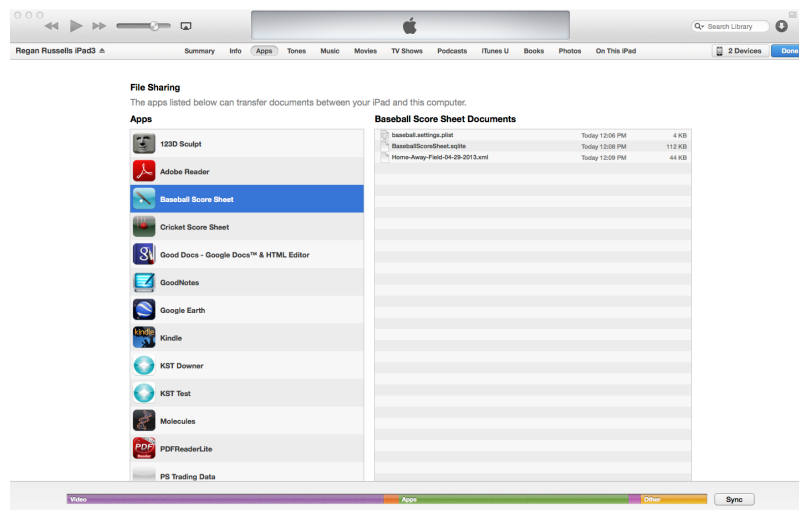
Search Library

Regan Russells iPad3

Summary Info Apps Tones Music Movies TV Shows Podcasts iTunes U Books Photos On This iPad

2 Devices Done

File Sharing

The apps listed below can transfer documents between your iPad and this computer.

Apps

123D Sculpt
Adobe Reader
Baseball Score Sheet
Cricket Score Sheet
Good Docs - Google Docs™ & HTML Editor
GoodNotes
Google Earth
Kindle
KST Downer
KST Test
Molecules
PDFReaderLite
PS Trading Data

Baseball Score Sheet Documents

| | | |
|---|---|---|
| baseball.settings.plist | Today 12:06 PM | 4 KB |
| BaseballScoreSheet.sqlite | Today 12:08 PM | 112 KB |
| Home-Away-Field-04-29-2013.xml | Today 12:09 PM | 44 KB |

Video Apps Other

Sync